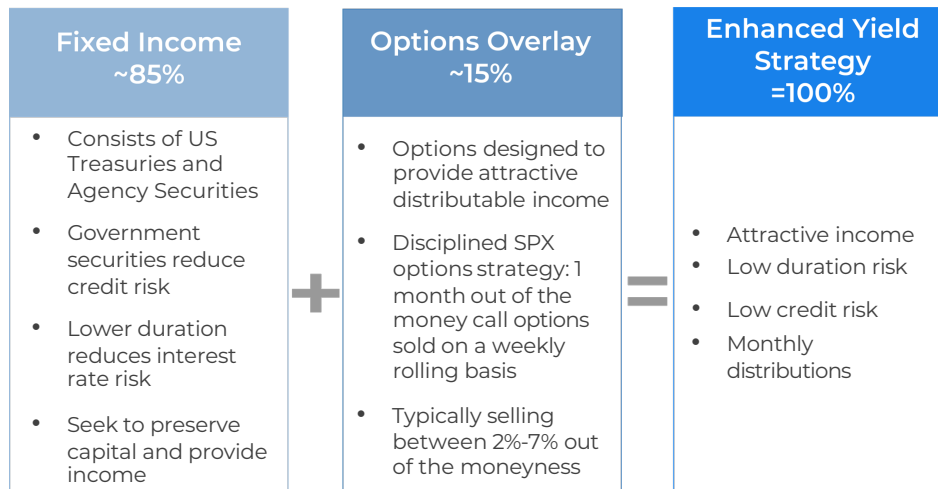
Fixed Income
~85%

- Consists of US Treasuries and Agency Securities
- Government securities reduce credit risk
- Lower duration reduces interest rate risk
- Seek to preserve capital and provide income

+

Options Overlay
~15%

- Options designed to provide attractive distributable income
- Disciplined SPX options strategy: 1 month out of the money call options sold on a weekly rolling basis
- Typically selling between 2%-7% out of the moneyness

=

Enhanced Yield Strategy
=100%

- Attractive income
- Low duration risk
- Low credit risk
- Monthly distributions